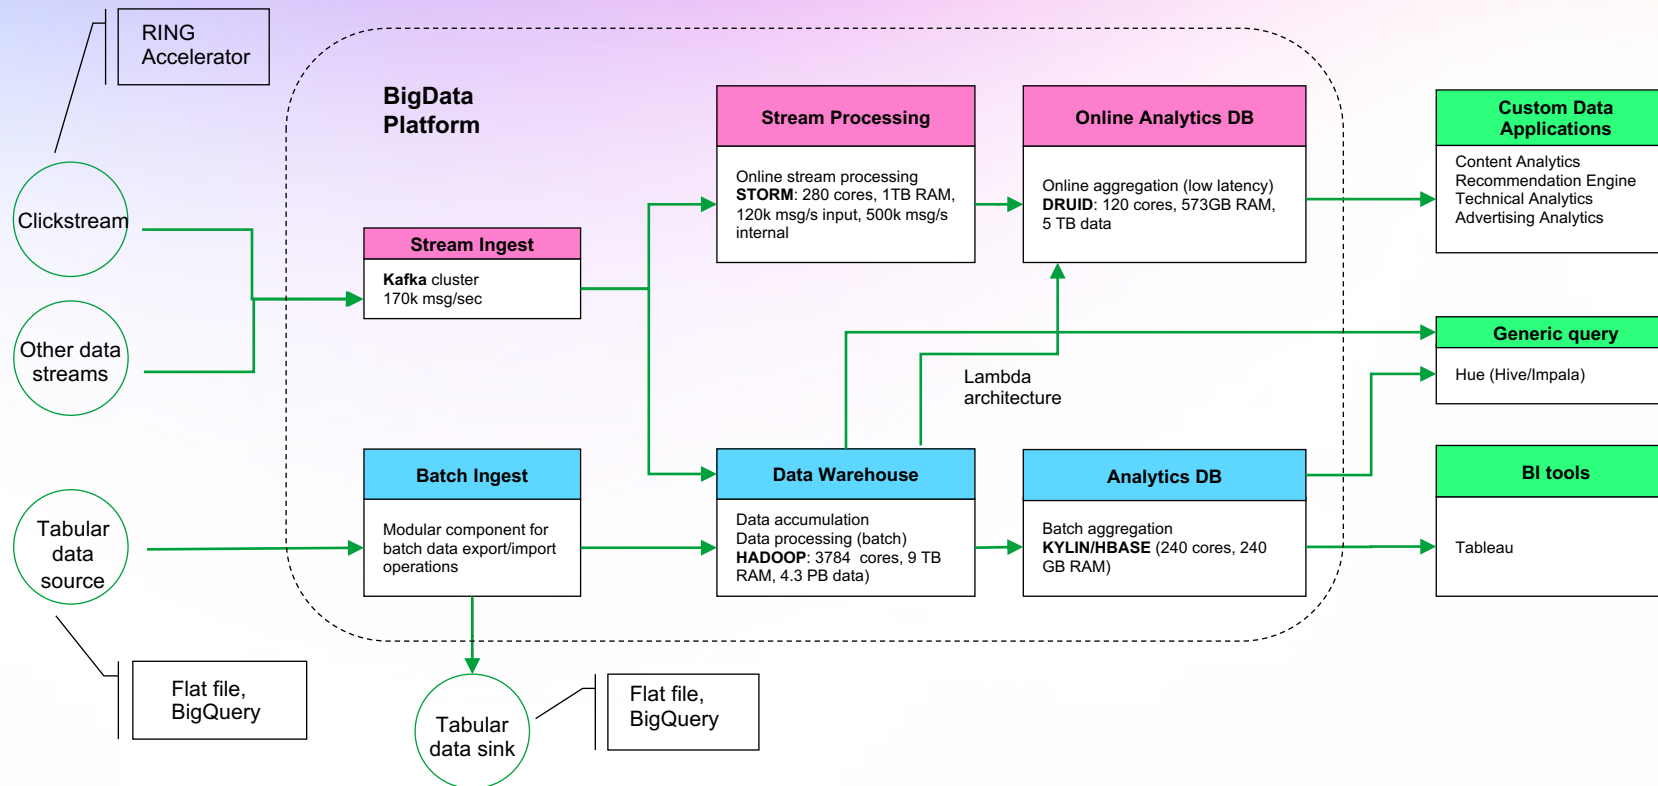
RING Accelerator

BigData Platform

Clickstream

Other data streams

Tabular data source

Flat file, BigQuery

Stream Ingest
**Kafka** cluster
170k msg/sec

Batch Ingest
Modular component for batch data export/import operations

Tabular data sink

Flat file, BigQuery

Stream Processing
Online stream processing
**STORM**: 280 cores, 1TB RAM, 120k msg/s input, 500k msg/s internal

Data Warehouse
Data accumulation
Data processing (batch)
**HADOOP**: 3784 cores, 9 TB RAM, 4.3 PB data)

Lambda architecture

Online Analytics DB
Online aggregation (low latency)
**DRUID**: 120 cores, 573GB RAM, 5 TB data

Analytics DB
Batch aggregation
**KYLIN/HBASE** (240 cores, 240 GB RAM)

Custom Data Applications
Content Analytics
Recommendation Engine
Technical Analytics
Advertising Analytics

Generic query
Hue (Hive/Impala)

BI tools
Tableau